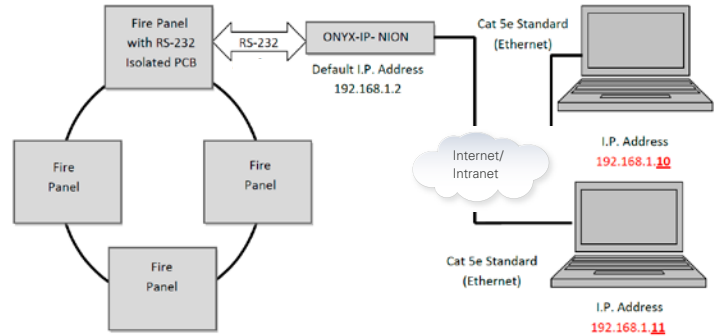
Fire Panel with RS-232 Isolated PCB

RS-232

ONYX-IP- NION

Default I.P. Address
192.168.1.2

Cat 5e Standard
(Ethernet)

Fire Panel

Fire Panel

I.P. Address
192.168.1.10

Internet/
Intranet

Fire Panel

Cat 5e Standard
(Ethernet)

I.P. Address
192.168.1.11